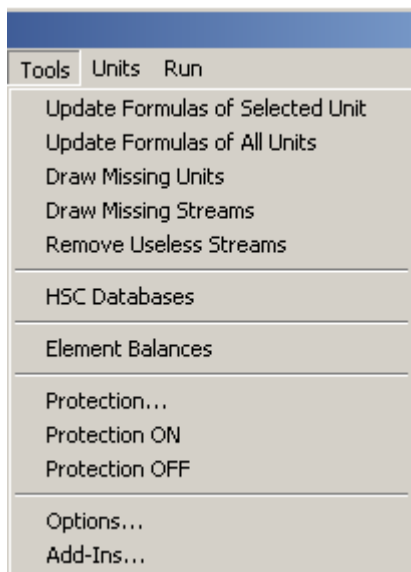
Tools Units Run

Update Formulas of Selected Unit
Update Formulas of All Units
Draw Missing Units
Draw Missing Streams
Remove Useless Streams

HSC Databases

Element Balances

Protection...
Protection ON
Protection OFF

Options...
Add-Ins...